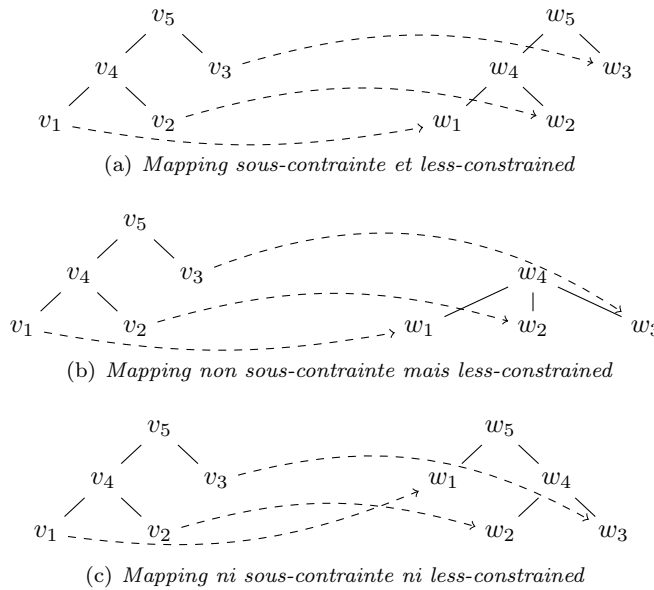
$v_5$
$v_4$ $v_3$
$v_1$ $v_2$
$w_5$
$w_4$ $w_3$
$w_1$ $w_2$
(a) *Mapping sous-contrainte et less-constrained*

$v_5$
$v_4$ $v_3$
$v_1$ $v_2$
$w_4$
$w_1$ $w_2$ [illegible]
(b) *Mapping non sous-contrainte mais less-constrained*

$v_5$
$v_4$ $v_3$
$v_1$ $v_2$
$w_5$
$w_1$ $w_4$
$w_2$ $w_3$
(c) *Mapping ni sous-contrainte ni less-constrained*